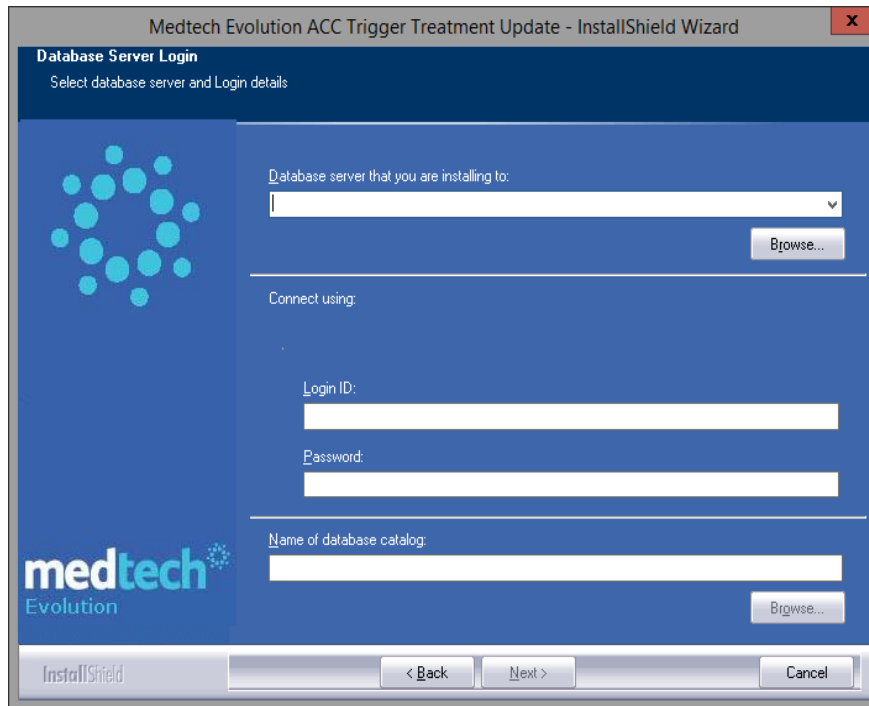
Medtech Evolution ACC Trigger Treatment Update - InstallShield Wizard

x

Database Server Login

Select database server and Login details

Database server that you are installing to:

Browse...

Connect using:

Login ID:

Password:

Name of database catalog:

Browse...

medtech

Evolution

InstallShield

< Back

Next >

Cancel